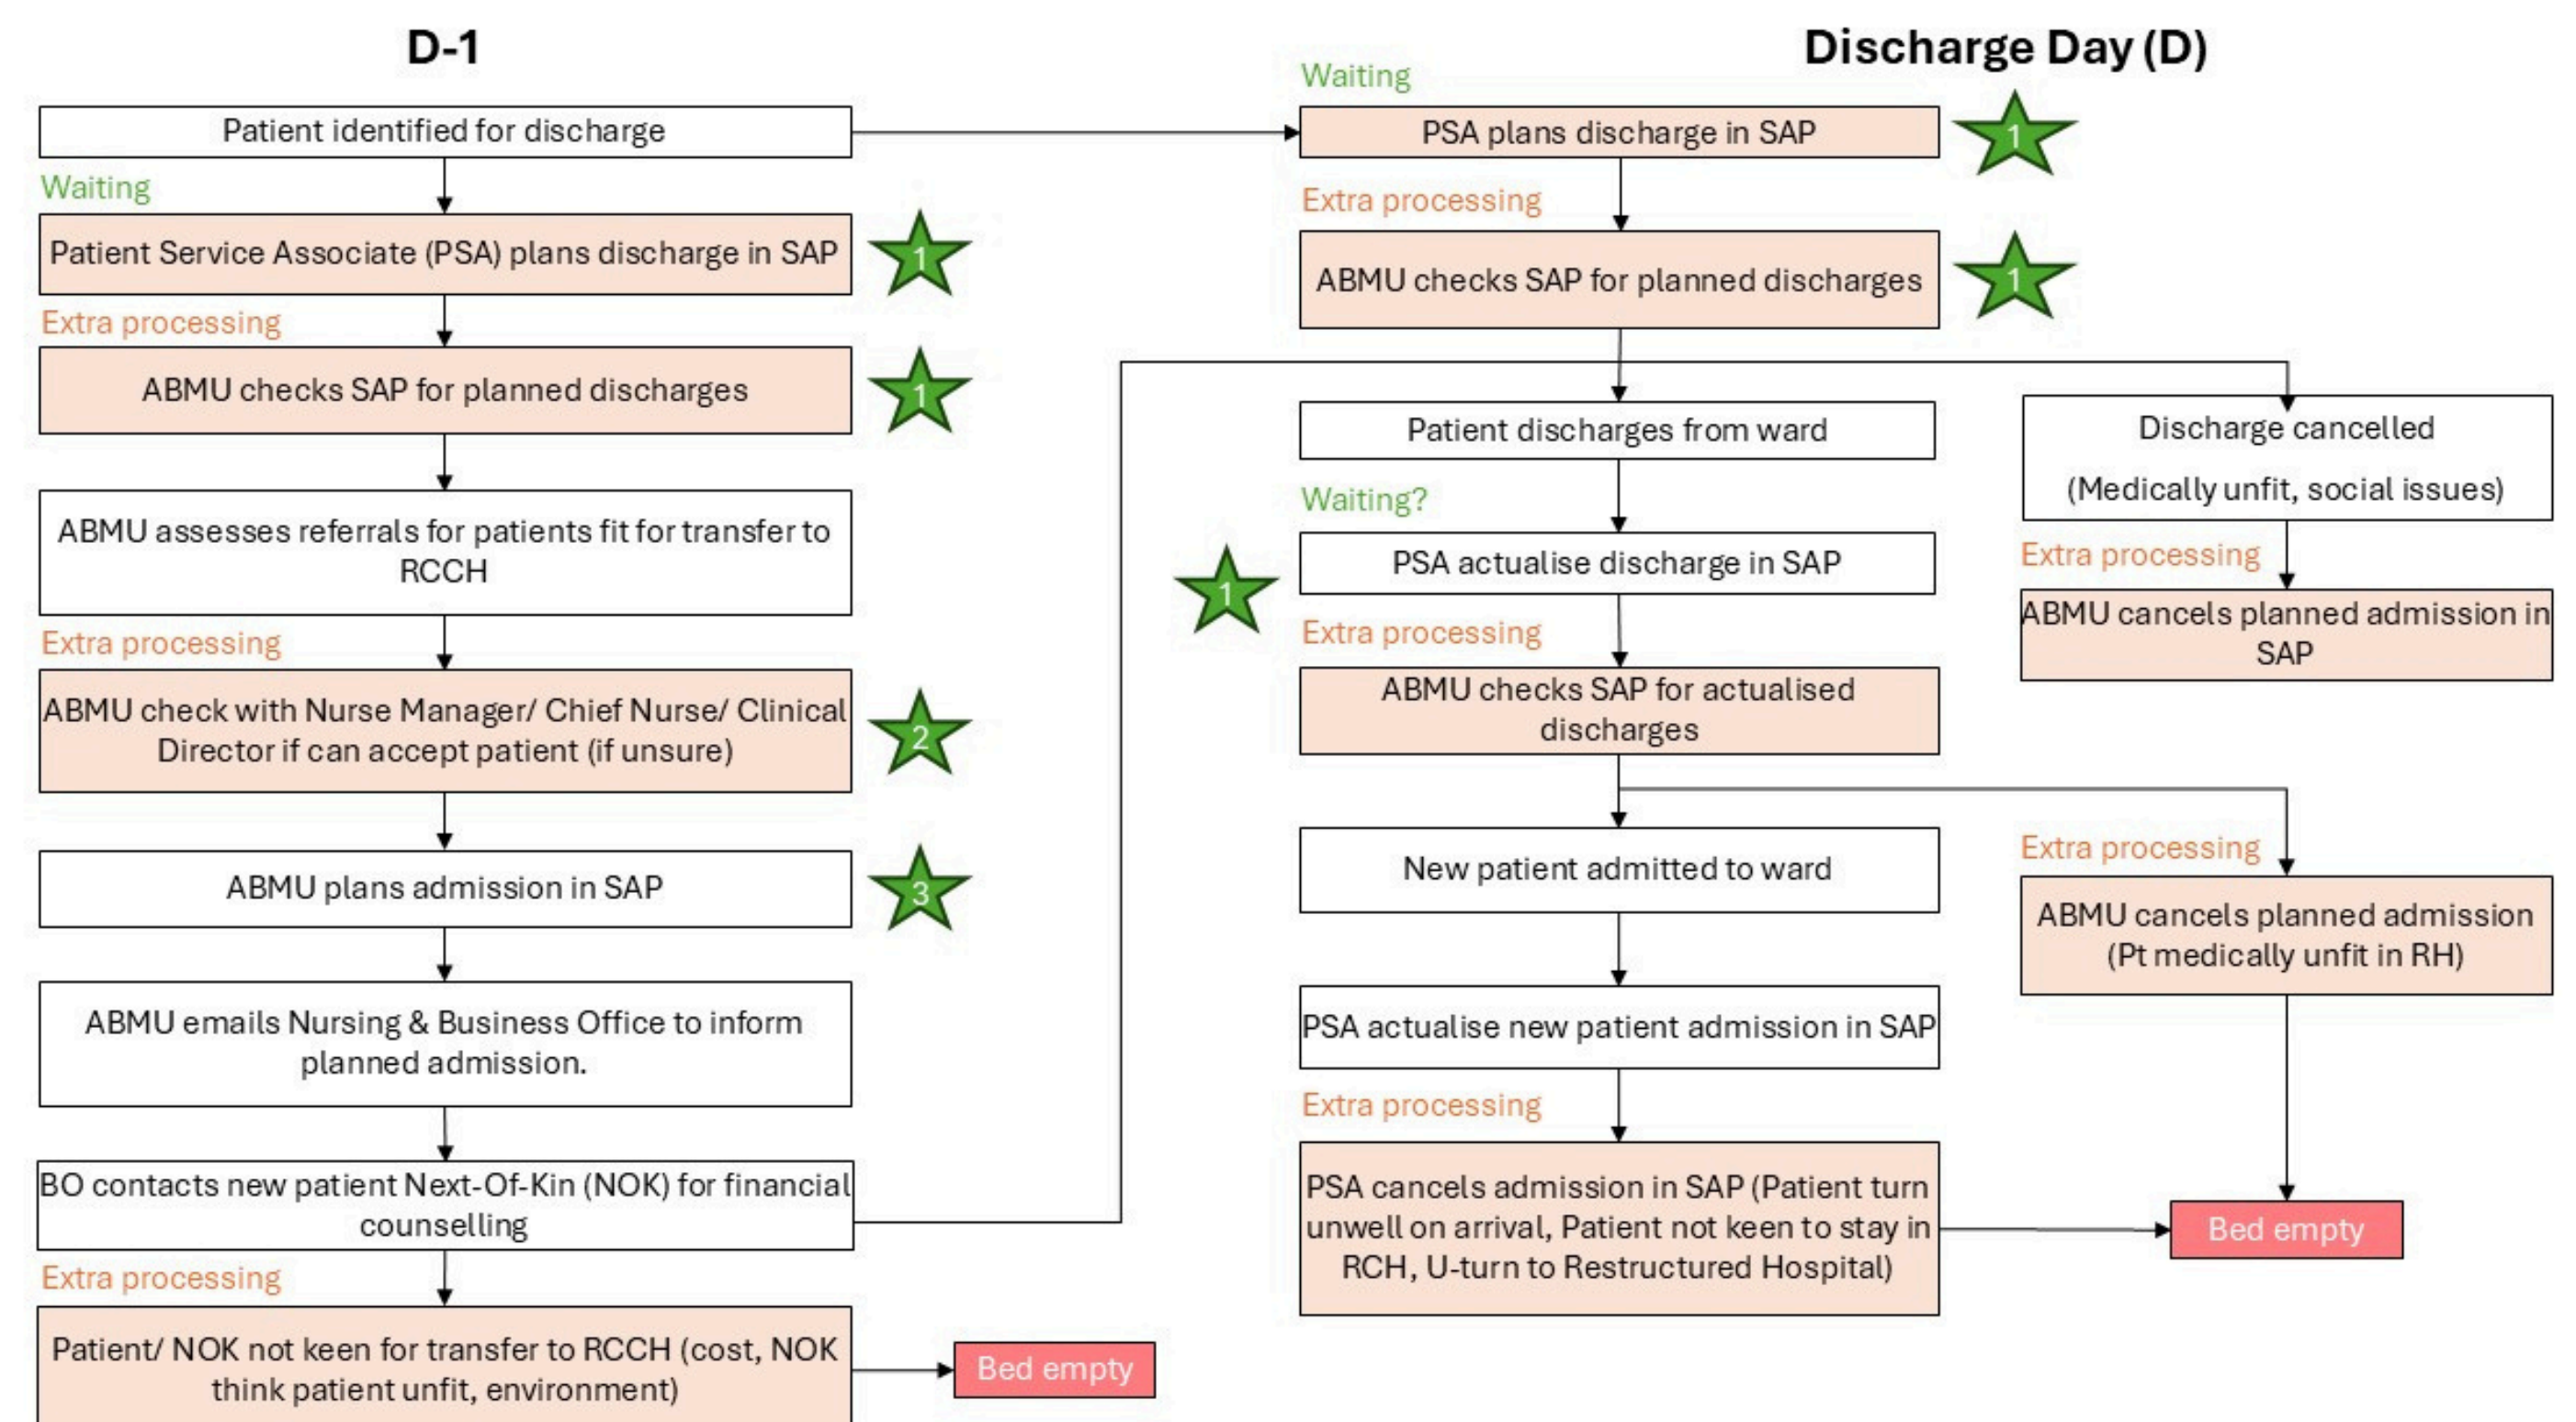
D-1

Patient identified for discharge

Waiting

Patient Service Associate (PSA) plans discharge in SAP

1

Extra processing

ABMU checks SAP for planned discharges

1

ABMU assesses referrals for patients fit for transfer to RCCH

Extra processing

ABMU check with Nurse Manager/ Chief Nurse/ Clinical Director if can accept patient (if unsure)

2

ABMU plans admission in SAP

3

ABMU emails Nursing & Business Office to inform planned admission.

BO contacts new patient Next-Of-Kin (NOK) for financial counselling

Extra processing

Patient/ NOK not keen for transfer to RCCH (cost, NOK think patient unfit, environment)

Bed empty

Discharge Day (D)

Waiting

PSA plans discharge in SAP

1

Extra processing

ABMU checks SAP for planned discharges

1

Patient discharges from ward

Waiting?

PSA actualise discharge in SAP

1

Extra processing

ABMU checks SAP for actualised discharges

New patient admitted to ward

PSA actualise new patient admission in SAP

Extra processing

PSA cancels admission in SAP (Patient turn unwell on arrival, Patient not keen to stay in RCH, U-turn to Restructured Hospital)

Discharge cancelled

(Medically unfit, social issues)

Extra processing

ABMU cancels planned admission in SAP

Extra processing

ABMU cancels planned admission (Pt medically unfit in RH)

Bed empty